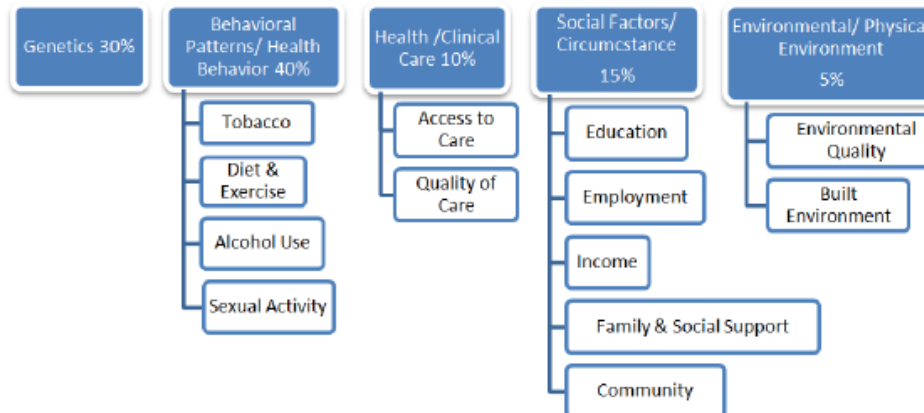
Genetics 30%

Behavioral Patterns/ Health Behavior 40%

Tobacco

Diet & Exercise

Alcohol Use

Sexual Activity

Health /Clinical Care 10%

Access to Care

Quality of Care

Social Factors/ Circumcstance 15%

Education

Employment

Income

Family & Social Support

Community

Environmental/ Physica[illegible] Environment 5%

Environmental Quality

Built Environment